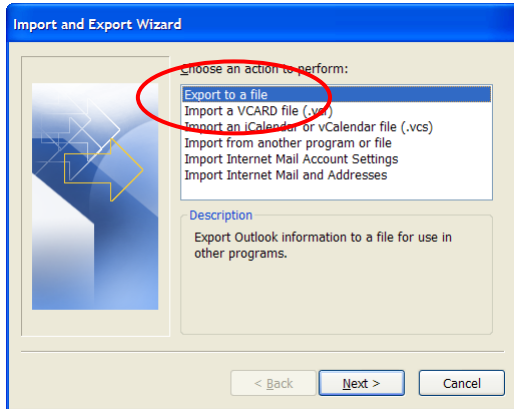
Import and Export Wizard

Choose an action to perform:

Export to a file
Import a VCARD file (.vcf)
Import an iCalendar or vCalendar file (.vcs)
Import from another program or file
Import Internet Mail Account Settings
Import Internet Mail and Addresses

Description

Export Outlook information to a file for use in other programs.

< Back
Next >
Cancel